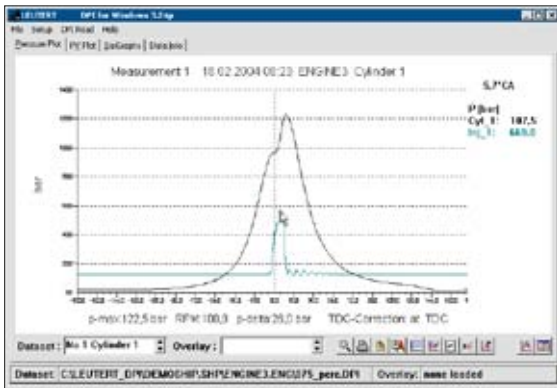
LEUTERT DPI for Windows 5.2 hp
File Setup DPI Read Help
Pressure Plot | PV Plot | DaGraphs | Data Info
Measurement 1 18.02.2004 08:23 ENGINE3 Cylinder 1
5,7°CA
P [bar]
Cyl_1: 107,5
Inj_1: 669,0
bar
p-max:122,5 bar RPM:100,0 p-delta:26,0 bar TDC-Correction: at TDC
Dataset: No 1 Cylinder 1 Overlay:
Dataset: C:\LEUTERT_DPI\DEMO\SHIP\ENGINE3.ENG\375_perc.DPI Overlay: none loaded